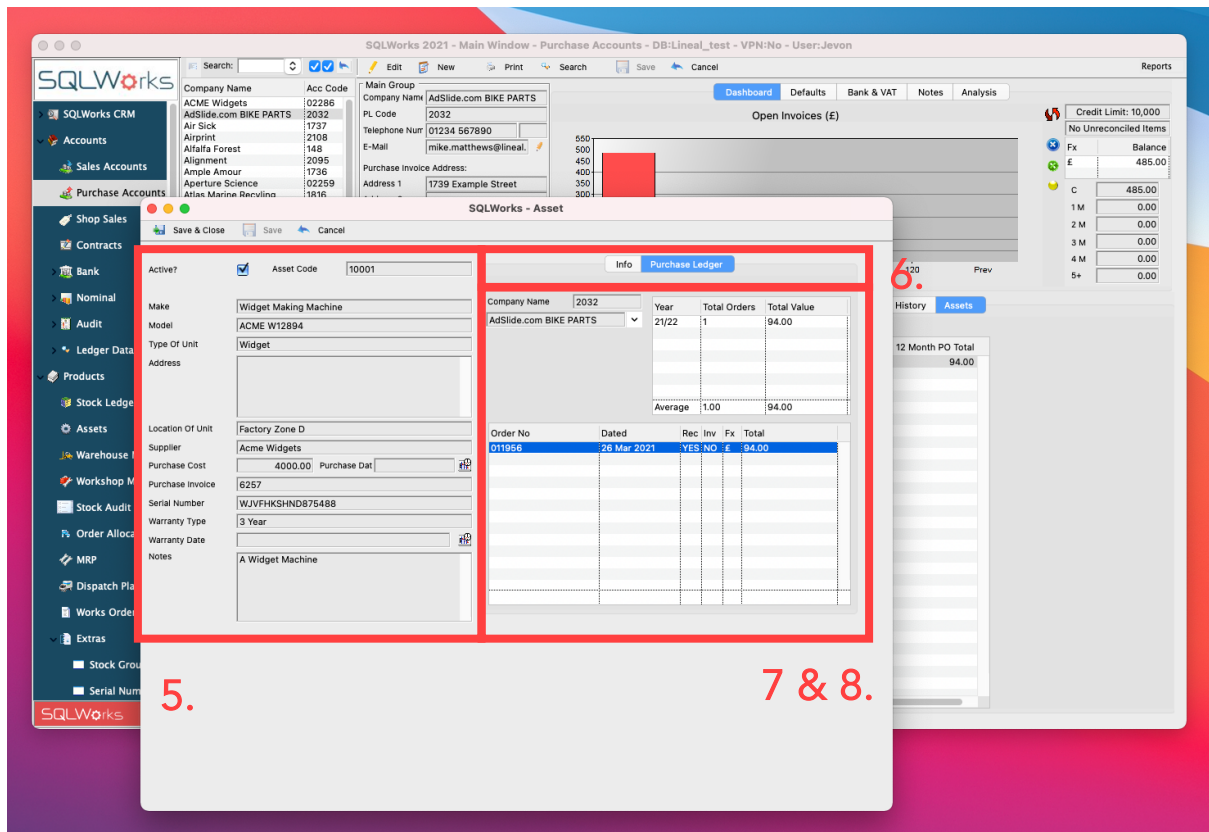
SQLWorks 2021 - Main Window - Purchase Accounts - DB:Lineal_test - VPN:No - User:Jevon

SQLWorks

Search:

Edit New Print Search Save Cancel Reports

SQLWorks CRM
Accounts
Sales Accounts
Purchase Accounts
Shop Sales
Contracts
Bank
Nominal
Audit
Ledger Data
Products
Stock Ledge
Assets
Warehouse
Workshop M
Stock Audit
Order Alloca
MRP
Dispatch Pla
Works Order
Extras
Stock Grou
Serial Num

SQLWorks

| Company Name | Acc Code |
|---|---|
| ACME Widgets | 02286 |
| AdSlide.com BIKE PARTS | 2032 |
| Air Sick | 1737 |
| Airprint | 2108 |
| Alfalfa Forest | 148 |
| Alignment | 2095 |
| Ample Amour | 1736 |
| Aperture Science | 02259 |
| Atlas Marine Recyling | 1816 |

Main Group
Company Name AdSlide.com BIKE PARTS
PL Code 2032
Telephone Num 01234 567890
E-Mail mike.matthews@lineal.
Purchase Invoice Address:
Address 1 1739 Example Street

Dashboard Defaults Bank & VAT Notes Analysis

Open Invoices (£)

550
500
450
400
350
300

120 Prev

Credit Limit: 10,000
No Unreconciled Items
Fx Balance
£ 485.00
C 485.00
1 M 0.00
2 M 0.00
3 M 0.00
4 M 0.00
5+ 0.00

History Assets
12 Month PO Total
94.00

SQLWorks - Asset

Save & Close Save Cancel

Active? Asset Code 10001

Make Widget Making Machine
Model ACME W12894
Type Of Unit Widget
Address

Location Of Unit Factory Zone D
Supplier Acme Widgets
Purchase Cost 4000.00 Purchase Dat
Purchase Invoice 6257
Serial Number WJVFHKSHND875488
Warranty Type 3 Year
Warranty Date
Notes A Widget Machine

Info Purchase Ledger

Company Name 2032
AdSlide.com BIKE PARTS

| Year | Total Orders | Total Value |
|---|---|---|
| 21/22 | 1 | 94.00 |
| Average | 1.00 | 94.00 |

| Order No | Dated | Rec | Inv | Fx | Total |
|---|---|---|---|---|---|
| 011956 | 26 Mar 2021 | YES | NO | £ | 94.00 |

5.

6.

7 & 8.